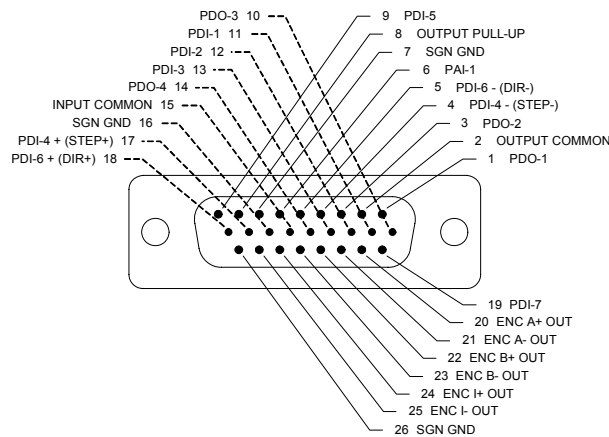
PDO-3 10
PDI-1 11
PDI-2 12
PDI-3 13
PDO-4 14
INPUT COMMON 15
SGN GND 16
PDI-4 + (STEP+) 17
PDI-6 + (DIR+) 18

9 PDI-5
8 OUTPUT PULL-UP
7 SGN GND
6 PAI-1
5 PDI-6 - (DIR-)
4 PDI-4 - (STEP-)
3 PDO-2
2 OUTPUT COMMON
1 PDO-1

19 PDI-7
20 ENC A+ OUT
21 ENC A- OUT
22 ENC B+ OUT
23 ENC B- OUT
24 ENC I+ OUT
25 ENC I- OUT
26 SGN GND